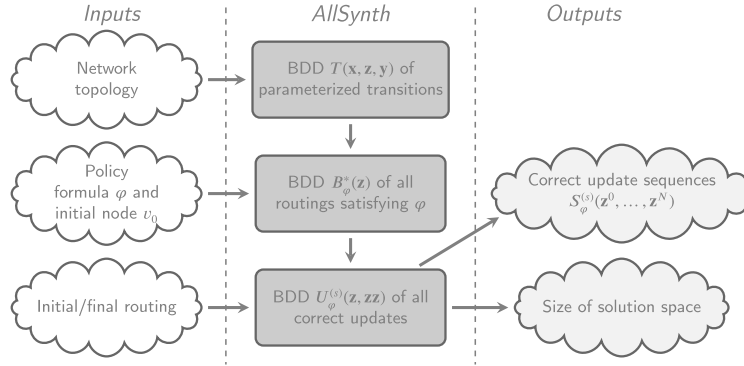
Inputs

AllSynth

Outputs

Network topology

BDD $T(\mathbf{x}, \mathbf{z}, \mathbf{y})$ of parameterized transitions

Policy formula $\varphi$ and initial node $v_0$

BDD $B^*_\varphi(\mathbf{z})$ of all routings satisfying $\varphi$

Correct update sequences $S^{(s)}_\varphi(\mathbf{z}^0, \dots, \mathbf{z}^N)$

Initial/final routing

BDD $U^{(s)}_\varphi(\mathbf{z}, \mathbf{zz})$ of all correct updates

Size of solution space